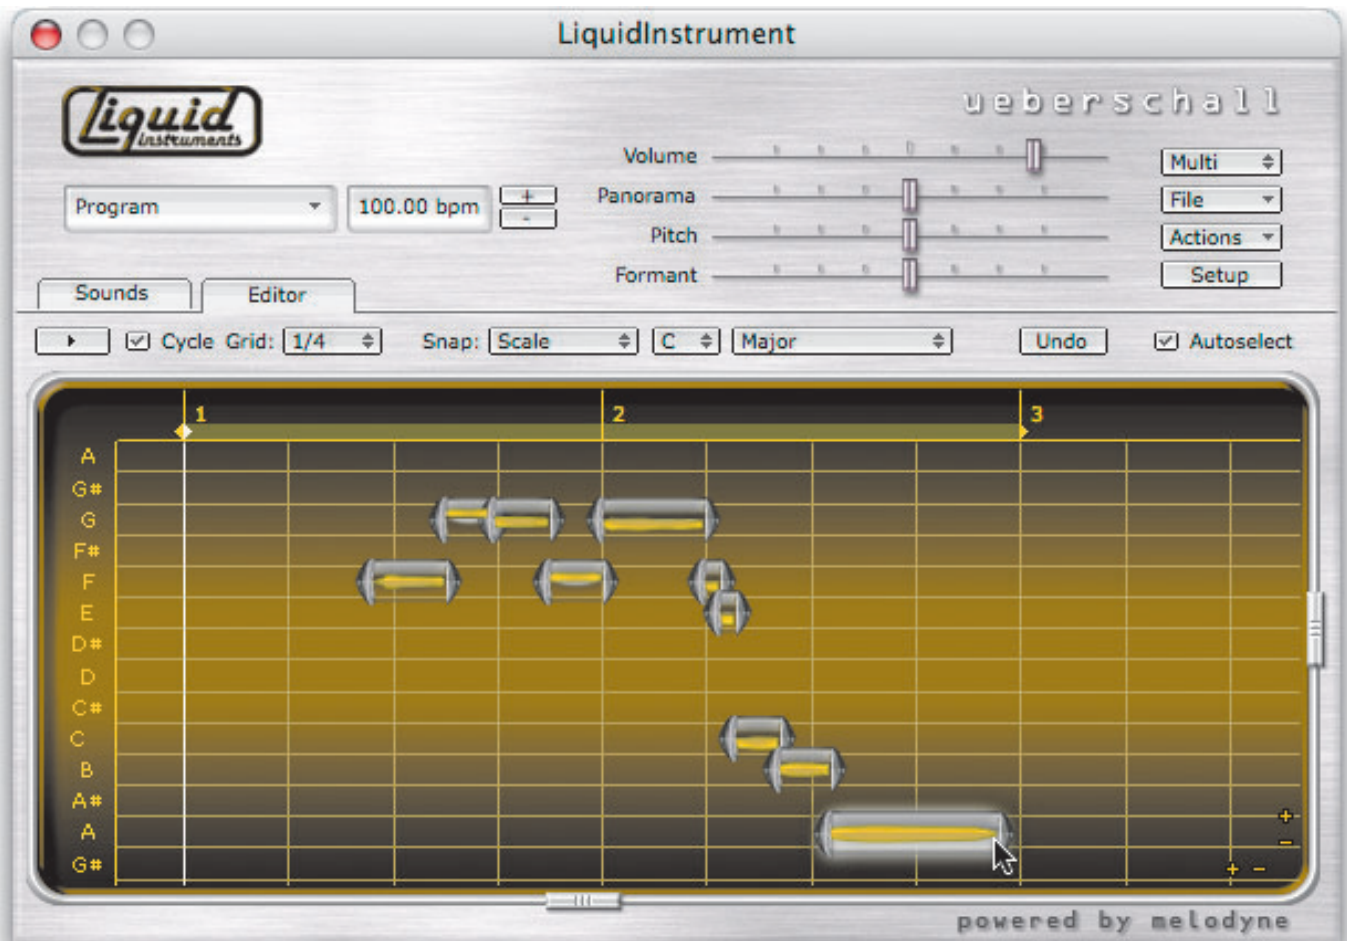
LiquidInstrument

Liquid instruments

ueberschall

Program

100.00 bpm

+

-

Volume

Panorama

Pitch

Formant

Multi

File

Actions

Setup

Sounds

Editor

Cycle Grid: 1/4

Snap: Scale

C

Major

Undo

Autoselect

1

2

3

A
G#
G
F#
F
E
D#
D
C#
C
B
A#
A
G#

+
-
+ -

powered by melodyne